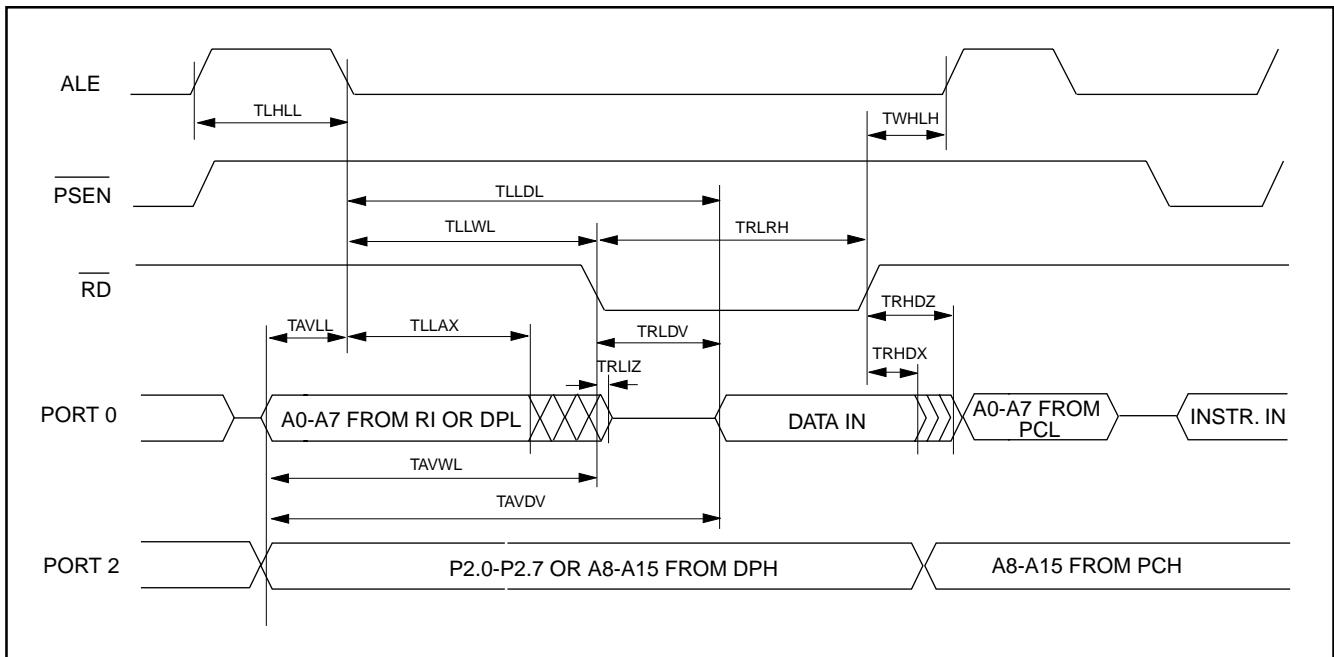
ALE

TLHLL

TWHLH

$\overline{PSEN}$

TLLDL

TLLWL

TRLRH

$\overline{RD}$

TRHDZ

TAVLL

TLLAX

TRLDV

TRLIZ

TRHDX

PORT 0

A0-A7 FROM RI OR DPL

DATA IN

A0-A7 FROM PCL

INSTR. IN

TAVWL

TAVDV

PORT 2

P2.0-P2.7 OR A8-A15 FROM DPH

A8-A15 FROM PCH